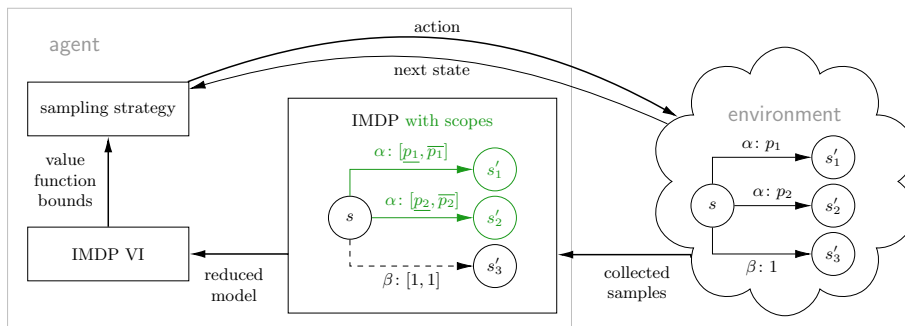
agent

action

next state

sampling strategy

value function bounds

IMDP VI

reduced model

IMDP with scopes

$\alpha$: $[\underline{p_1}, \overline{p_1}]$

$s_1'$

$s$

$\alpha$: $[\underline{p_2}, \overline{p_2}]$

$s_2'$

$s_3'$

$\beta$: $[1, 1]$

collected samples

environment

$\alpha$: $p_1$

$s_1'$

$s$

$\alpha$: $p_2$

$s_2'$

$\beta$: 1

$s_3'$